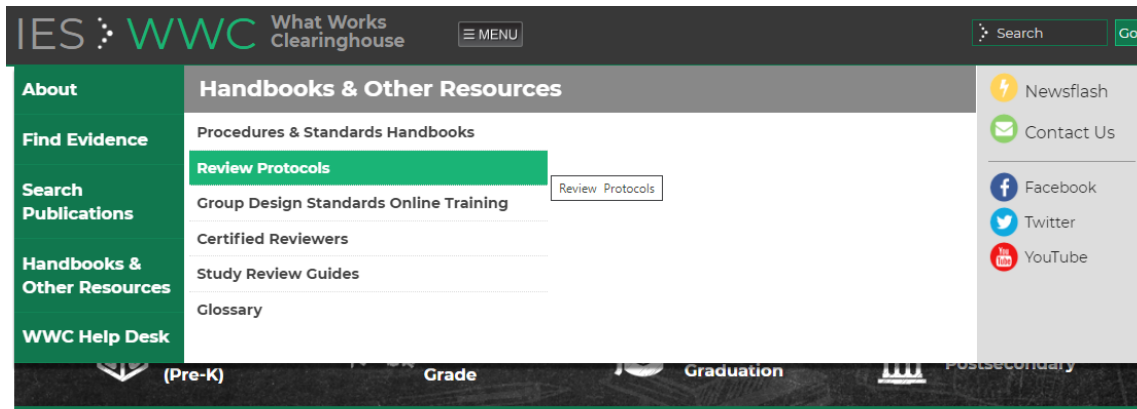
IES WWC What Works Clearinghouse

☰ MENU

Search Go

About

Find Evidence

Search Publications

Handbooks & Other Resources

WWC Help Desk

Handbooks & Other Resources

Procedures & Standards Handbooks

Review Protocols

Review Protocols

Group Design Standards Online Training

Certified Reviewers

Study Review Guides

Glossary

Newsflash

Contact Us

Facebook

Twitter

YouTube

(Pre-K)

Grade

Graduation

Postsecondary